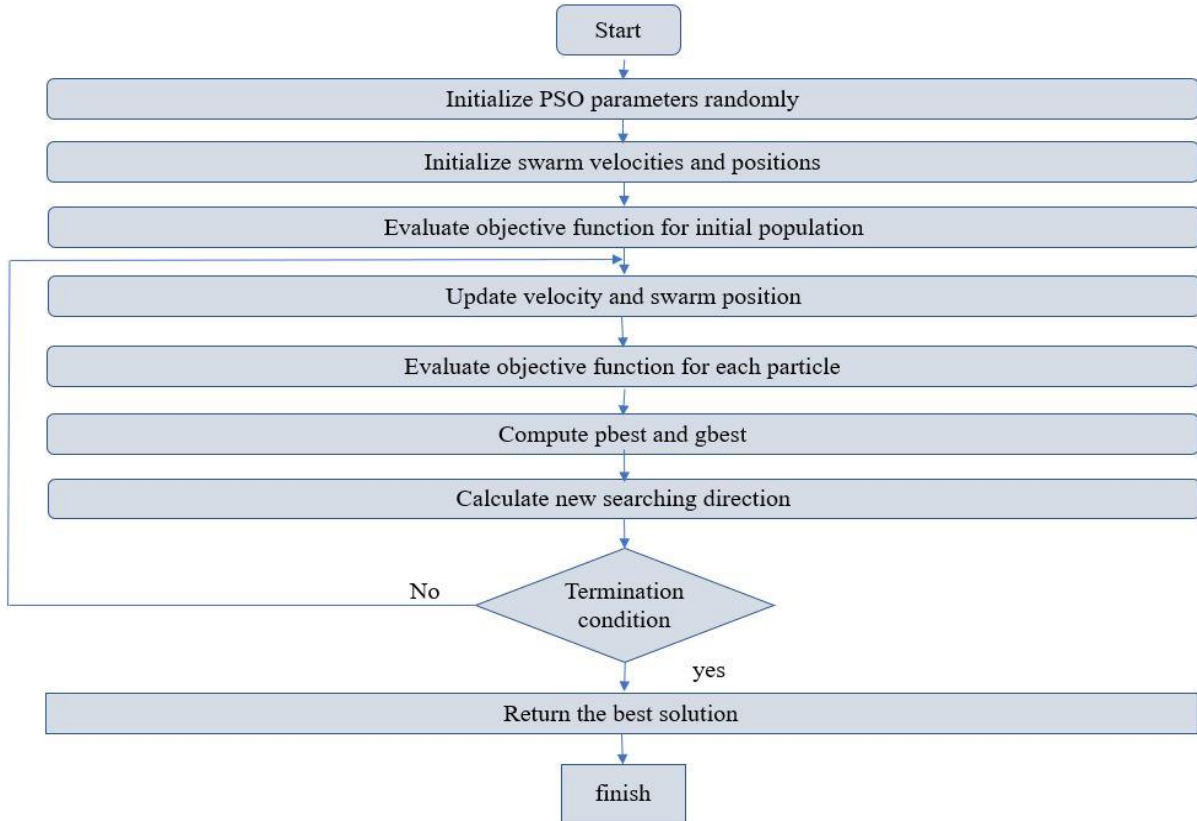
Start

Initialize PSO parameters randomly

Initialize swarm velocities and positions

Evaluate objective function for initial population

Update velocity and swarm position

Evaluate objective function for each particle

Compute pbest and gbest

Calculate new searching direction

No

Termination condition

yes

Return the best solution

finish